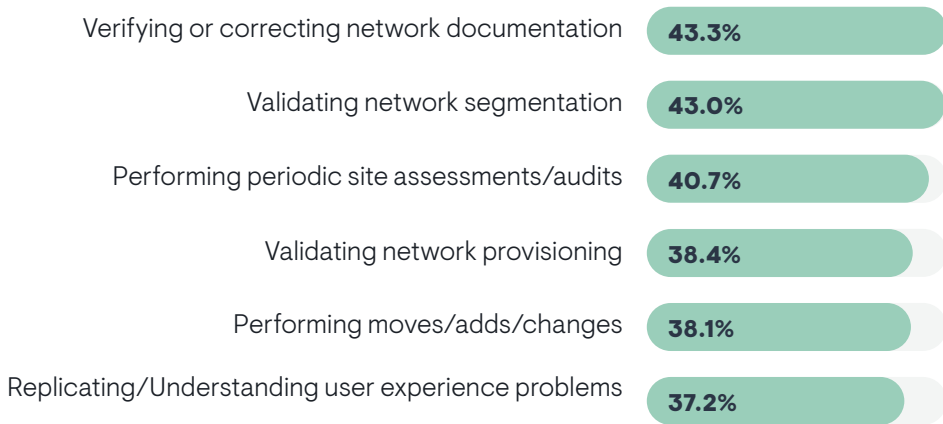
| | |
|---|---|
| Verifying or correcting network documentation | 43.3% |
| Validating network segmentation | 43.0% |
| Performing periodic site assessments/audits | 40.7% |
| Validating network provisioning | 38.4% |
| Performing moves/adds/changes | 38.1% |
| Replicating/Understanding user experience problems | 37.2% |